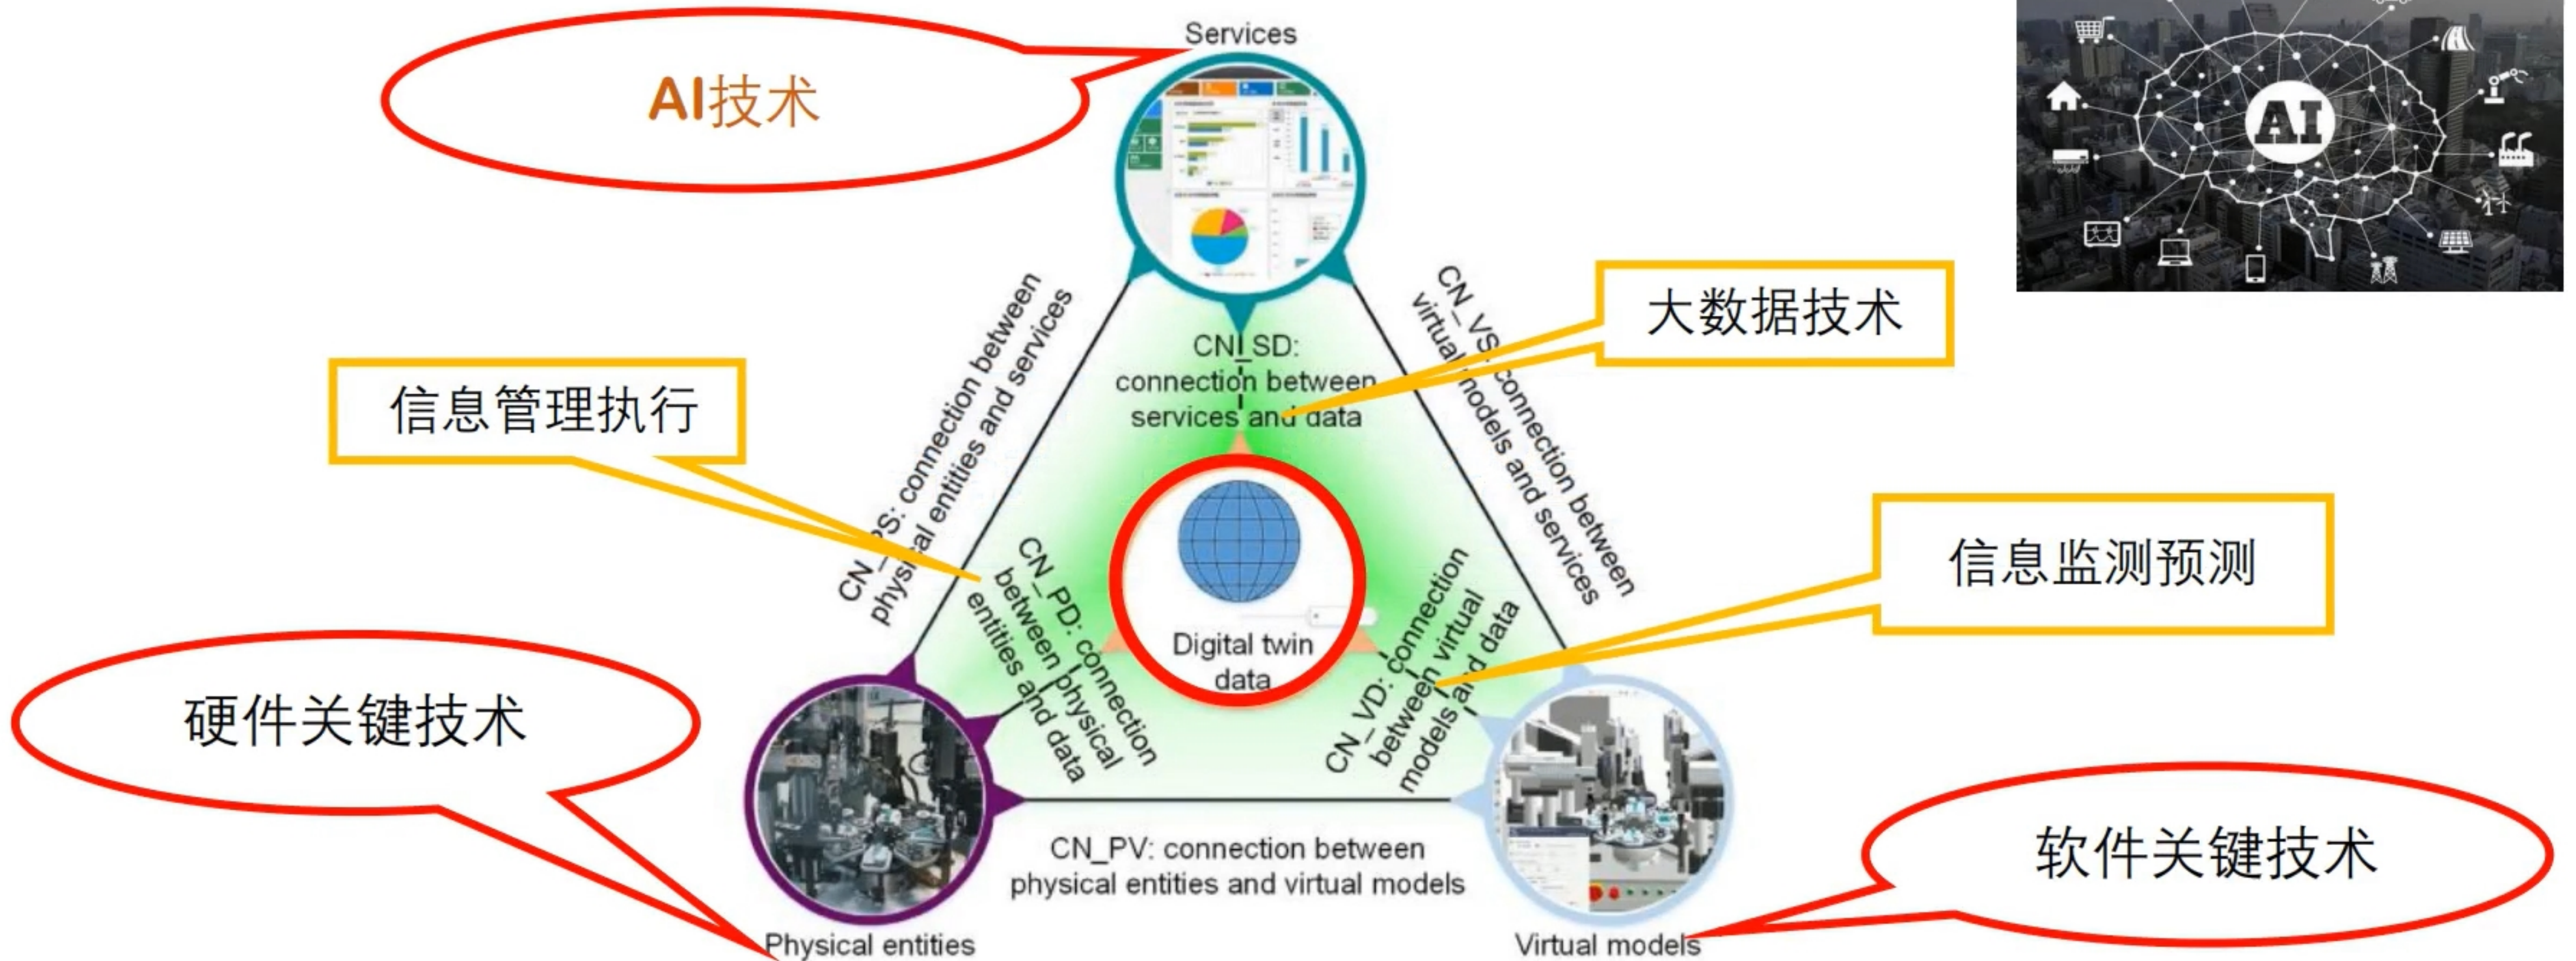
AI技术

Services

AI

大数据技术

信息管理执行

CN_SD: connection between services and data

CN_PS: connection between physical entities and services

CN_VS: connection between virtual models and services

信息监测预测

CN_PD: connection between physical entities and data

Digital twin data

CN_VD: connection between virtual models and data

硬件关键技术

软件关键技术

CN_PV: connection between physical entities and virtual models

Physical entities

Virtual models